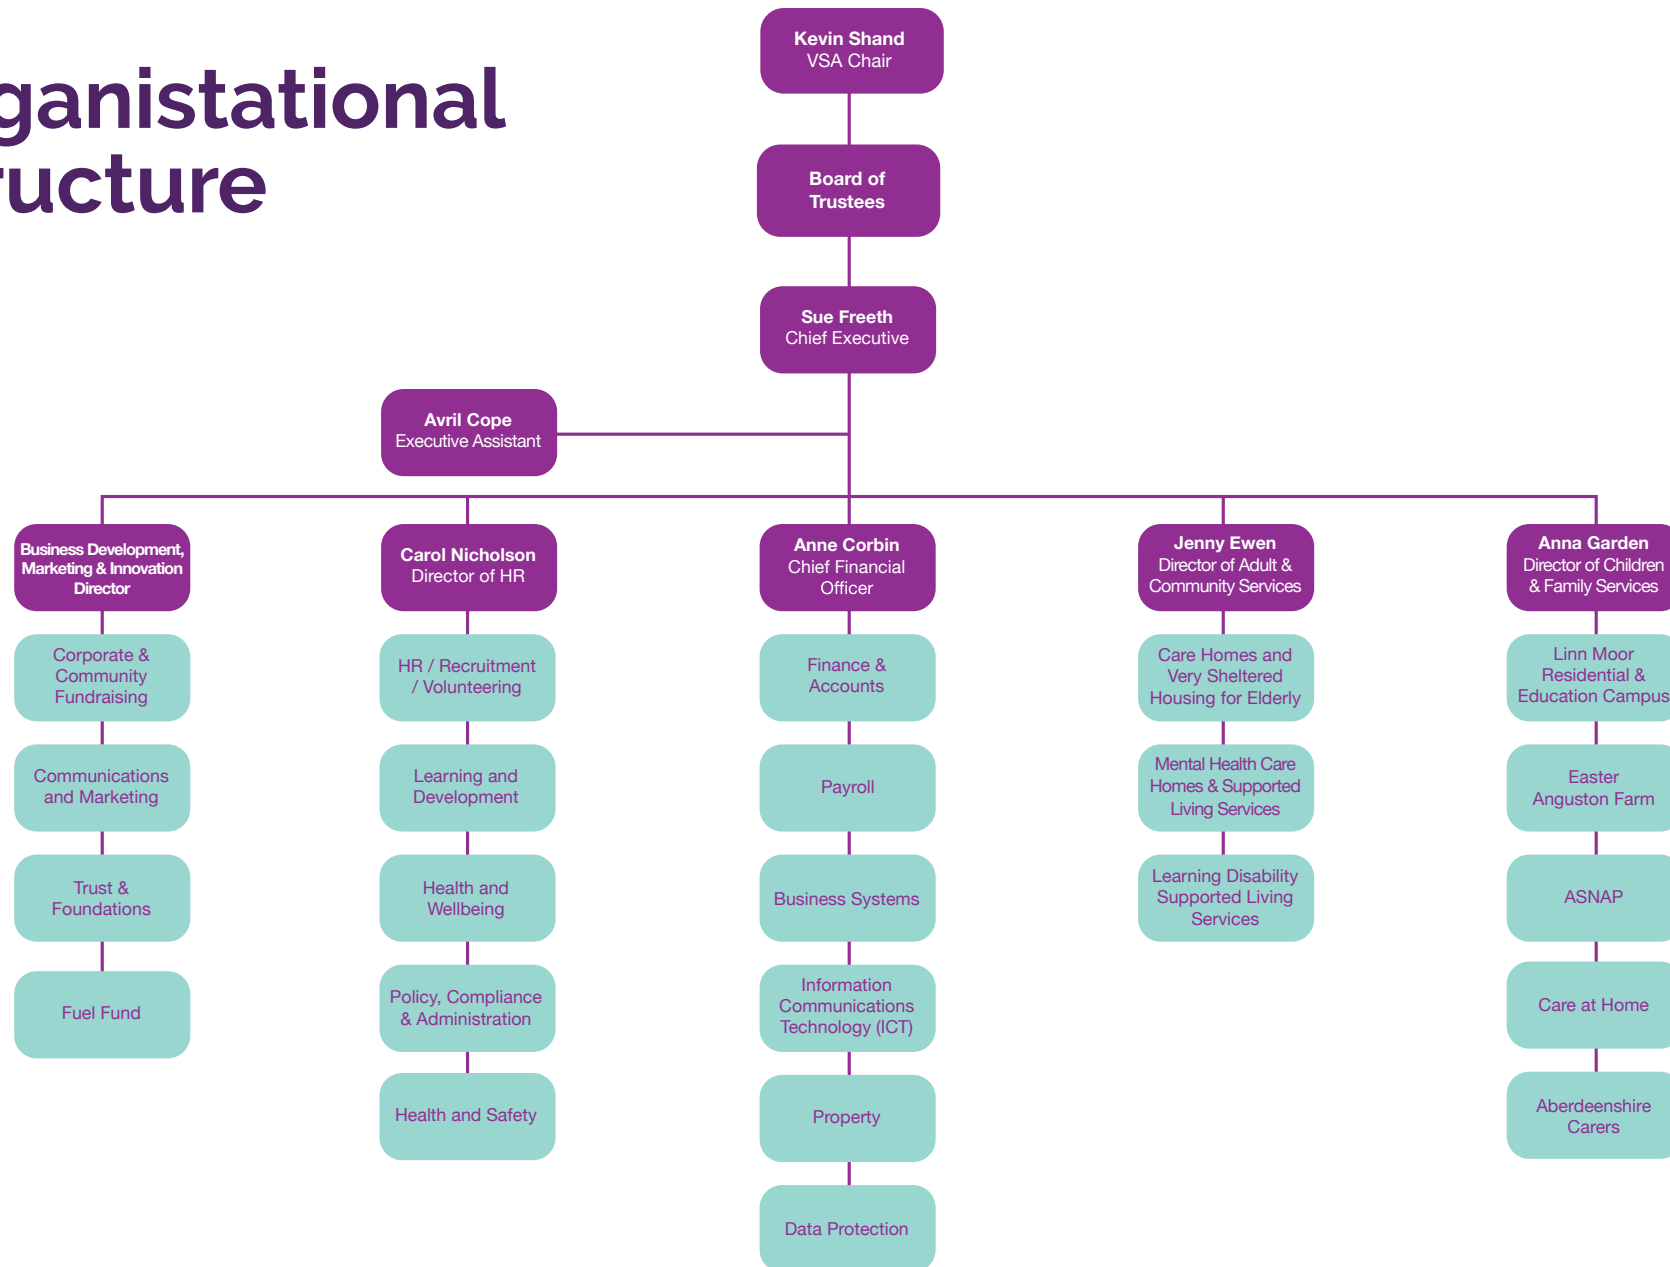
ganistational
ucture

Kevin Shand
VSA Chair

Board of Trustees

Sue Freeth
Chief Executive

Avril Cope
Executive Assistant

Business Development, Marketing & Innovation Director

Corporate & Community Fundraising

Communications and Marketing

Trust & Foundations

Fuel Fund

Carol Nicholson
Director of HR

HR / Recruitment / Volunteering

Learning and Development

Health and Wellbeing

Policy, Compliance & Administration

Health and Safety

Anne Corbin
Chief Financial Officer

Finance & Accounts

Payroll

Business Systems

Information Communications Technology (ICT)

Property

Data Protection

Jenny Ewen
Director of Adult & Community Services

Care Homes and Very Sheltered Housing for Elderly

Mental Health Care Homes & Supported Living Services

Learning Disability Supported Living Services

Anna Garden
Director of Children & Family Services

Linn Moor Residential & Education Campus

Easter Anguston Farm

ASNAP

Care at Home

Aberdeenshire Carers